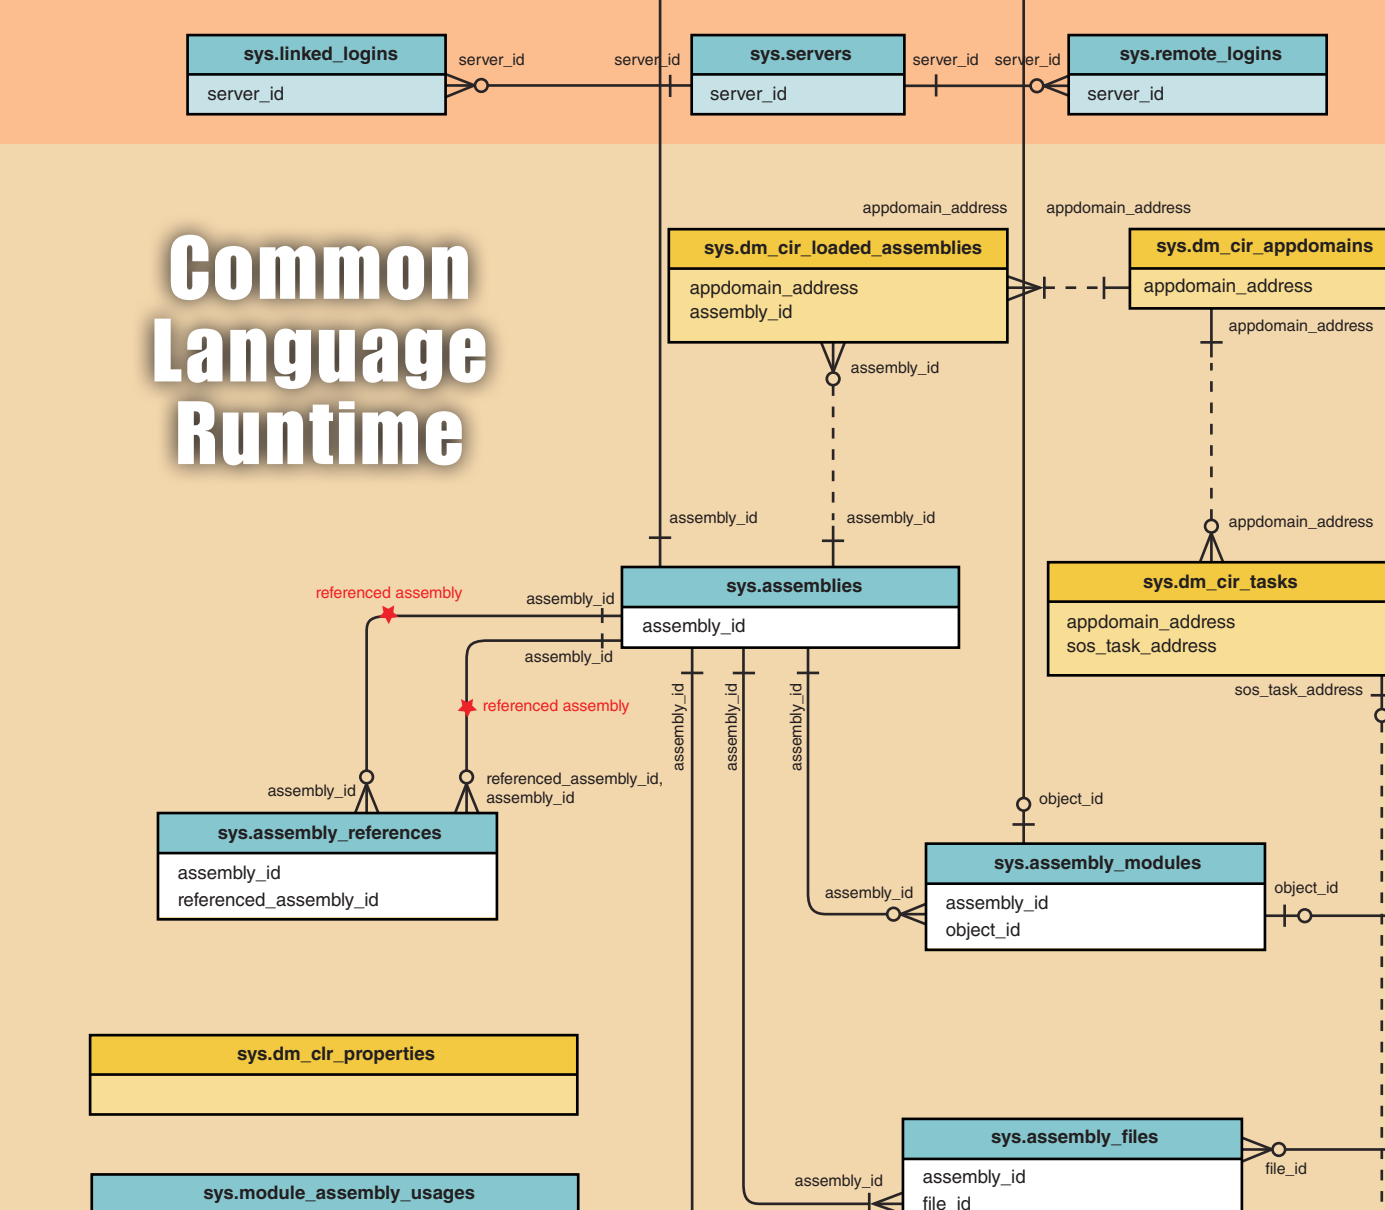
sys.linked_logins
server_id
server_id
server_id
sys.servers
server_id
server_id
server_id
sys.remote_logins
server_id

Common Language Runtime

appdomain_address
appdomain_address
sys.dm_clr_loaded_assemblies
appdomain_address
assembly_id
sys.dm_clr_appdomains
appdomain_address
appdomain_address
assembly_id
assembly_id
assembly_id
appdomain_address
sys.dm_clr_tasks
appdomain_address
sos_task_address
sos_task_address

referenced assembly
assembly_id
sys.assemblies
assembly_id
assembly_id
referenced assembly
assembly_id
assembly_id
assembly_id
assembly_id
referenced_assembly_id, assembly_id
sys.assembly_references
assembly_id
referenced_assembly_id

object_id
sys.assembly_modules
assembly_id
assembly_id
object_id
object_id

sys.dm_clr_properties

sys.assembly_files
assembly_id
assembly_id
file_id
file_id

sys.module_assembly_usages